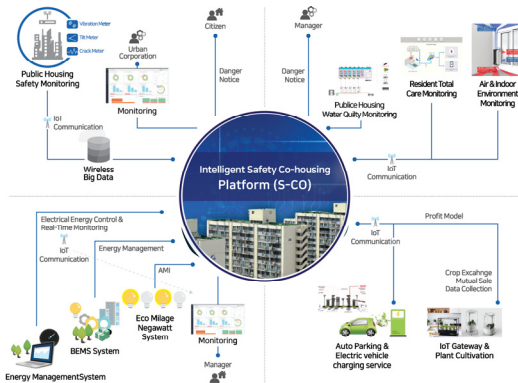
Vibration Meter
Tilt Meter
Crack Meter

Public Housing Safety Monitoring

Urban Corporation

Citizen

Danger Notice

Monitoring

IoT Communication

Wireless Big Data

Manager

Danger Notice

Publice Housing Water Quilty Monitoring

Resident Total Care Monitoring

Air & Indoor Environment Monitoring

IoT Communication

Intelligent Safety Co-housing Platform (S-CO)

Electrical Energy Control & Real-Time Monitoring

IoT Communication

Energy Management

AMI

BEMS System

Eco Milage Negawatt System

Monitoring

Manager

Energy ManagementSystem

Profit Model

IoT Communication

Crop Excahnge Mutual Sale Data Collection

Auto Parking & Electric vehicle charging service

IoT Gateway & Plant Cultivation